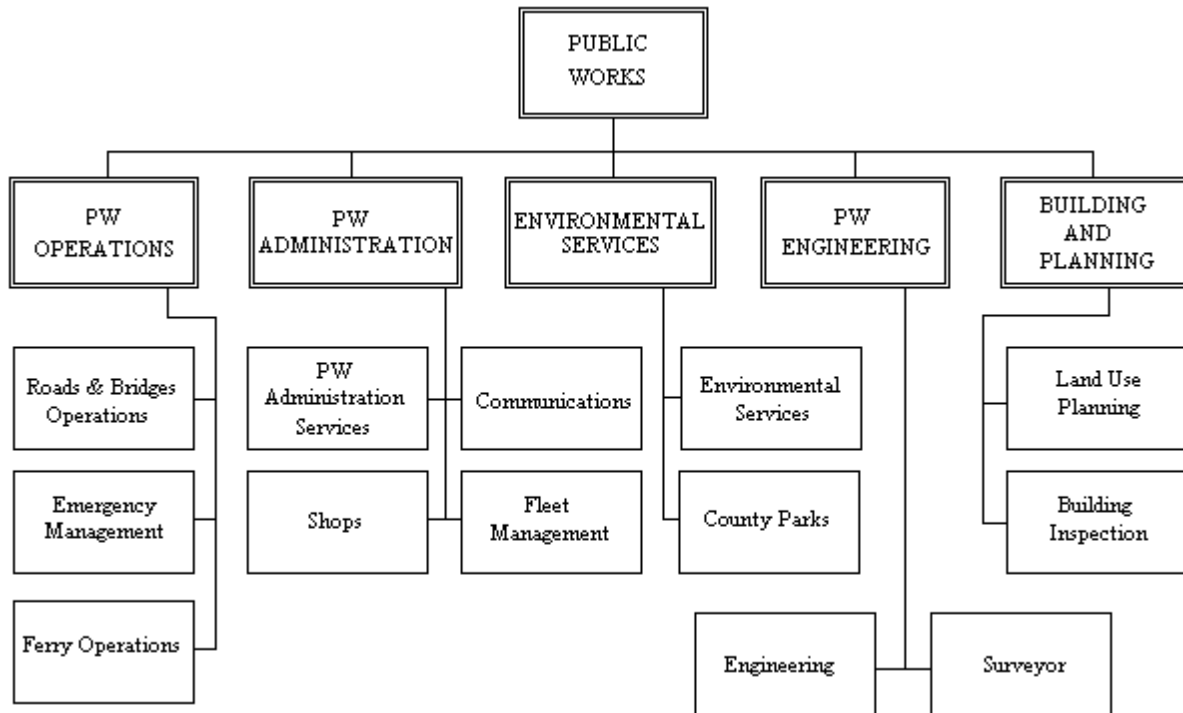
PUBLIC WORKS

PW OPERATIONS

PW ADMINISTRATION

ENVIRONMENTAL SERVICES

PW ENGINEERING

BUILDING AND PLANNING

Roads & Bridges Operations

Emergency Management

Ferry Operations

PW Administration Services

Communications

Shops

Fleet Management

Environmental Services

County Parks

Land Use Planning

Building Inspection

Engineering

Surveyor